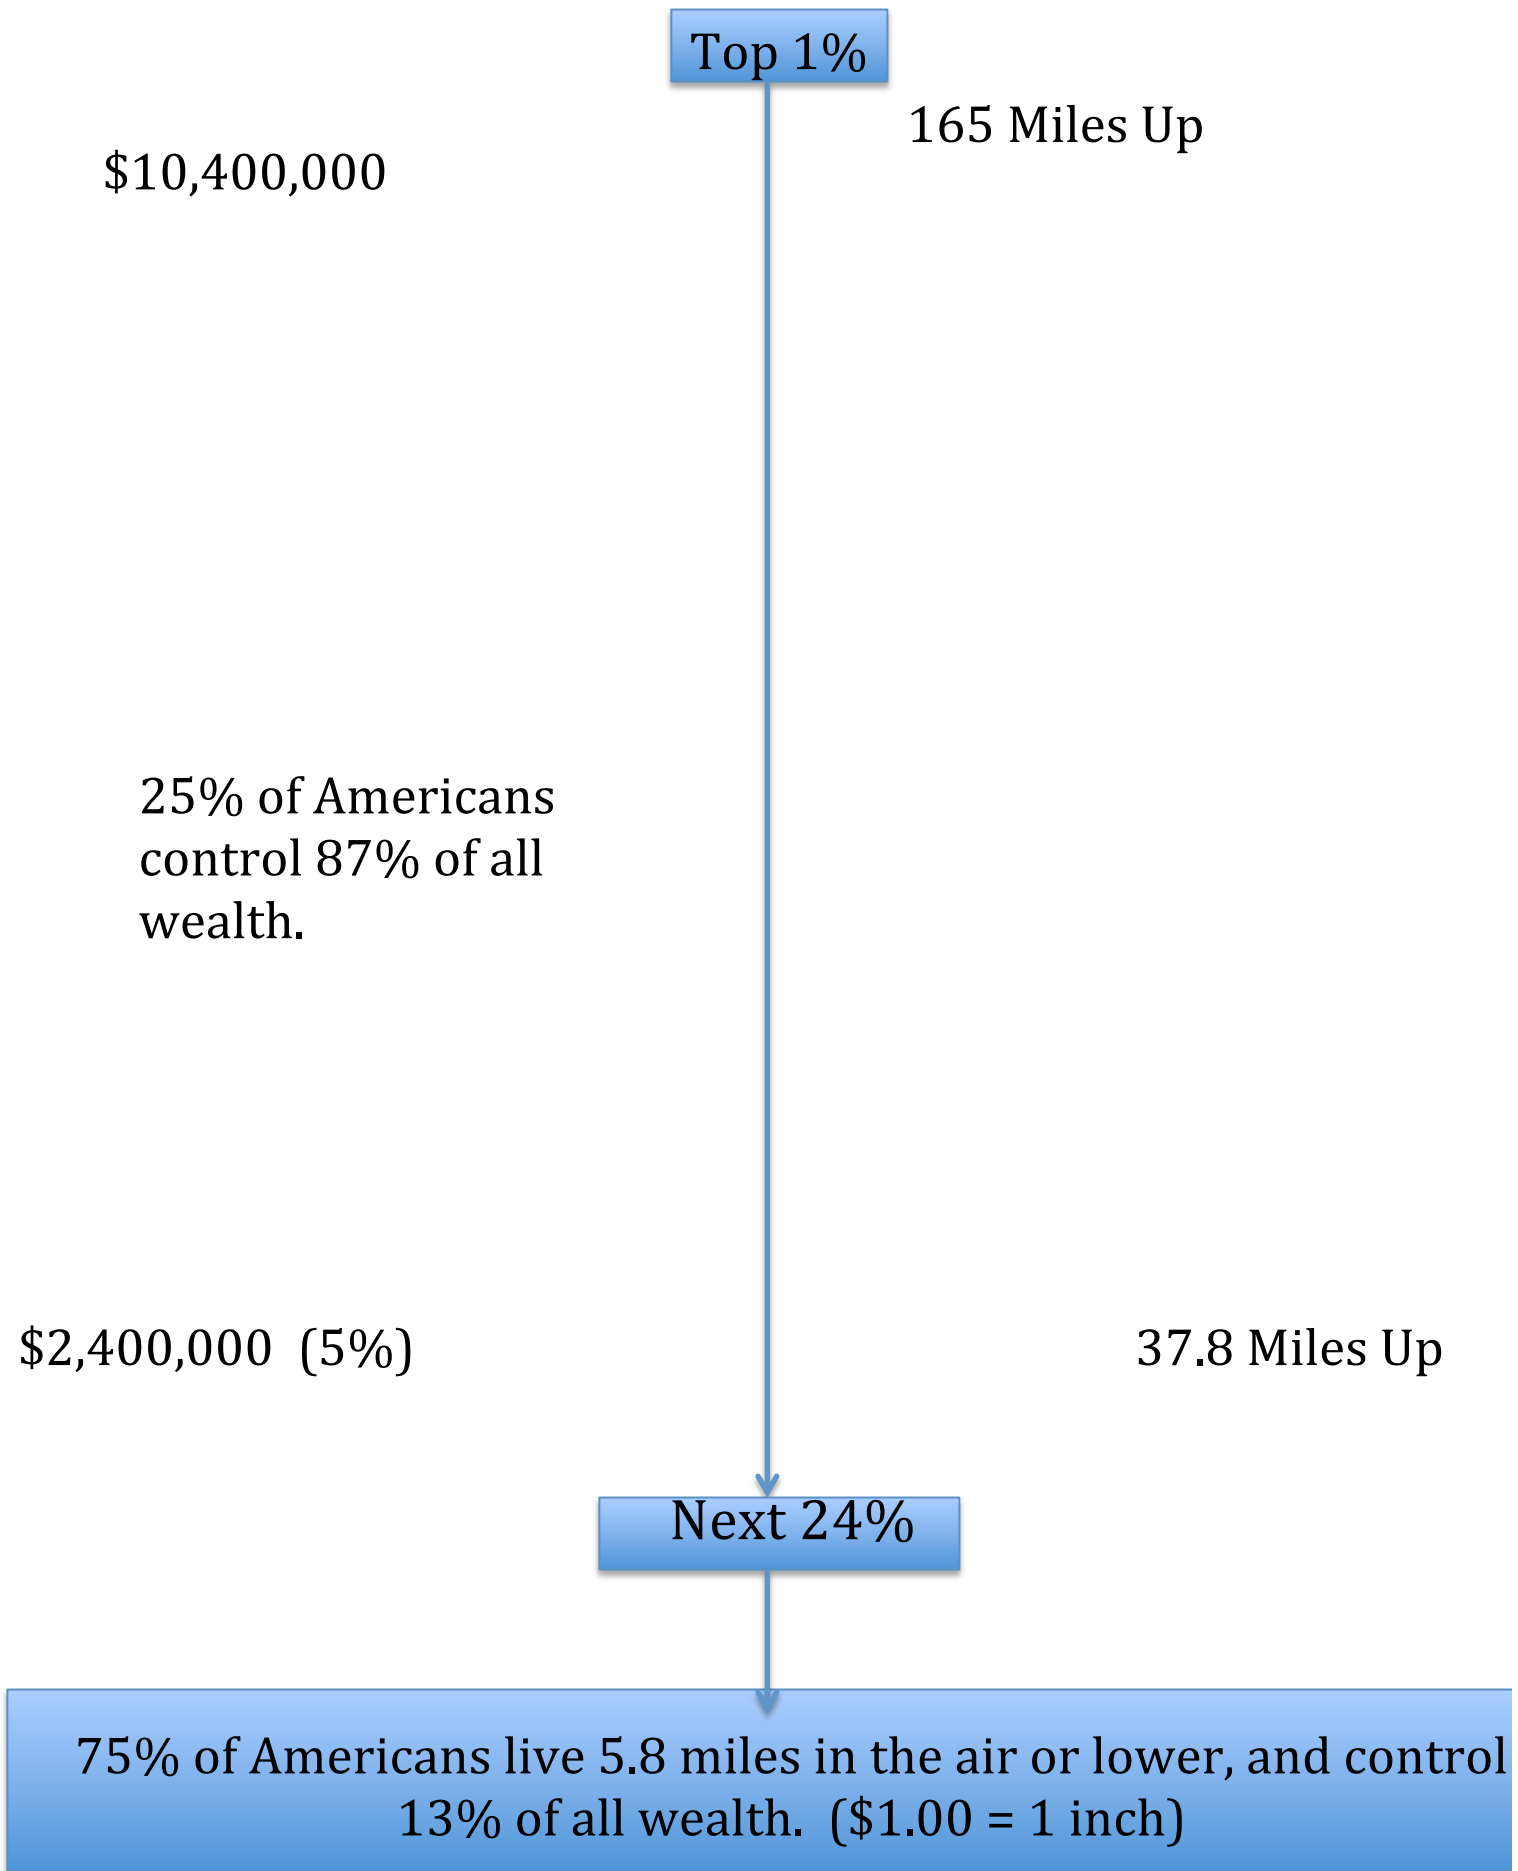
Top 1%

165 Miles Up

$10,400,000

25% of Americans control 87% of all wealth.

$2,400,000 (5%)

37.8 Miles Up

Next 24%

75% of Americans live 5.8 miles in the air or lower, and control 13% of all wealth. ($1.00 = 1 inch)